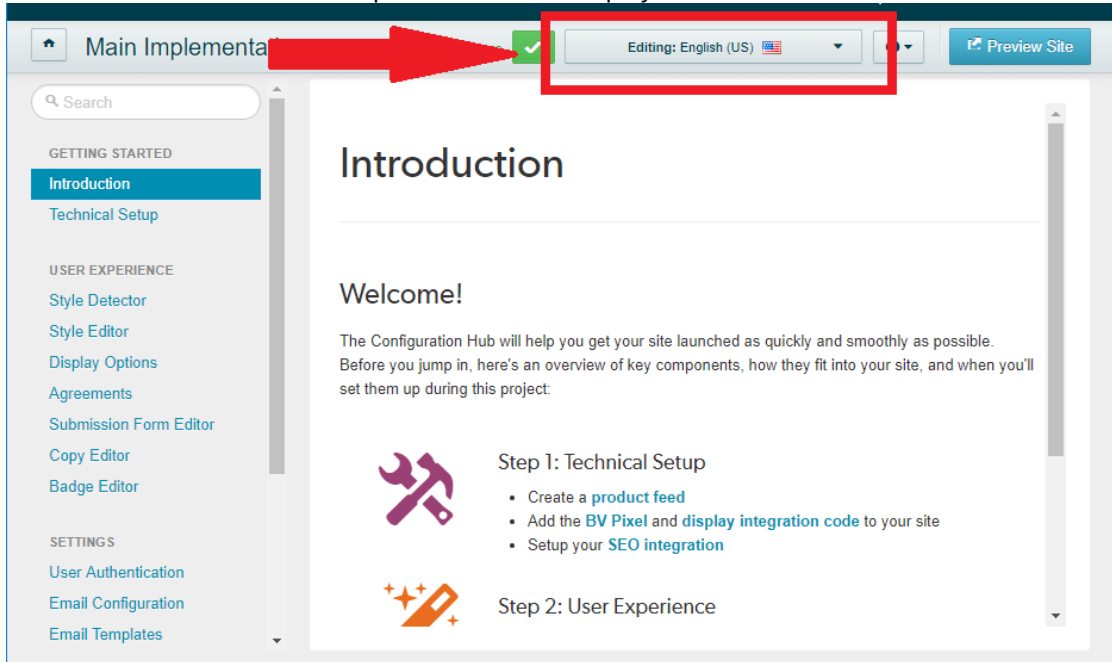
Main Implementat

Editing: English (US)

Preview Site

Search

GETTING STARTED
Introduction
Technical Setup

USER EXPERIENCE
Style Detector
Style Editor
Display Options
Agreements
Submission Form Editor
Copy Editor
Badge Editor

SETTINGS
User Authentication
Email Configuration
Email Templates

Introduction

Welcome!

The Configuration Hub will help you get your site launched as quickly and smoothly as possible. Before you jump in, here's an overview of key components, how they fit into your site, and when you'll set them up during this project:

Step 1: Technical Setup

- Create a product feed
- Add the BV Pixel and display integration code to your site
- Setup your SEO integration

Step 2: User Experience